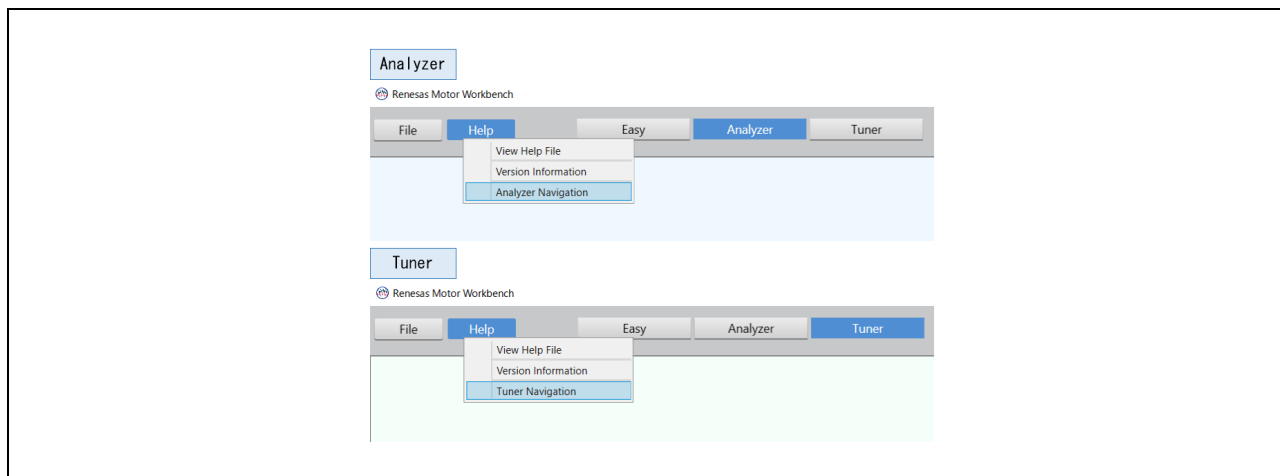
Analyzer

Renesas Motor Workbench

File
Help
Easy
Analyzer
Tuner

View Help File
Version Information
Analyzer Navigation

Tuner

Renesas Motor Workbench

File
Help
Easy
Analyzer
Tuner

View Help File
Version Information
Tuner Navigation